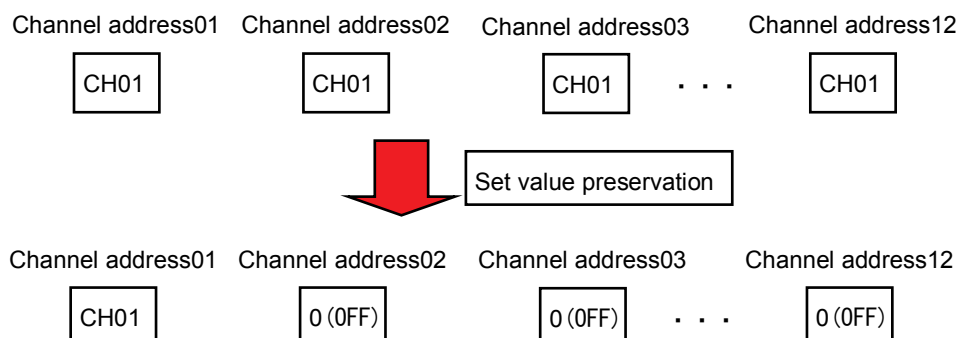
Channel address01 Channel address02 Channel address03 Channel address12

CH01 CH01 CH01 · · · CH01

Set value preservation

Channel address01 Channel address02 Channel address03 Channel address12

CH01 0(0FF) 0(0FF) · · · 0(0FF)